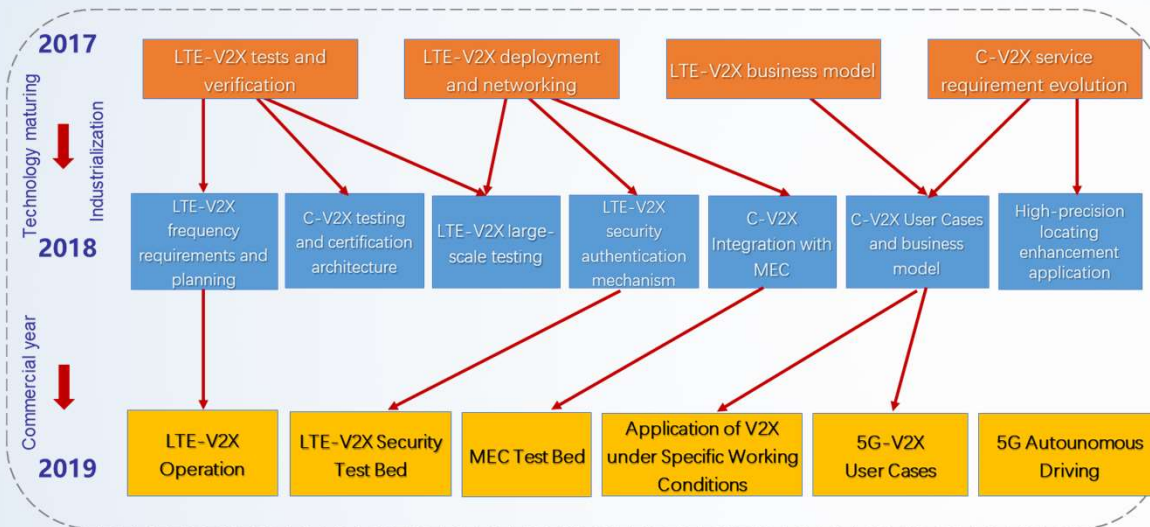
2017

Technology maturing

Industrialization

2018

Commercial year

2019

LTE-V2X tests and verification

LTE-V2X deployment and networking

LTE-V2X business model

C-V2X service requirement evolution

LTE-V2X frequency requirements and planning

C-V2X testing and certification architecture

LTE-V2X large-scale testing

LTE-V2X security authentication mechanism

C-V2X Integration with MEC

C-V2X User Cases and business model

High-precision locating enhancement application

LTE-V2X Operation

LTE-V2X Security Test Bed

MEC Test Bed

Application of V2X under Specific Working Conditions

5G-V2X User Cases

5G Autounomous Driving